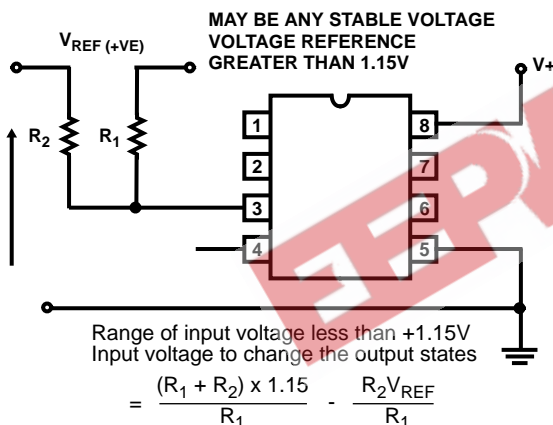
$V_{REF\ (+VE)}$

MAY BE ANY STABLE VOLTAGE VOLTAGE REFERENCE GREATER THAN 1.15V

V+

$R_2$

$R_1$

1
2
3
4
8
7
6
5

Range of input voltage less than +1.15V
Input voltage to change the output states

$= \frac{(R_1 + R_2) \times 1.15}{R_1} - \frac{R_2 V_{REF}}{R_1}$